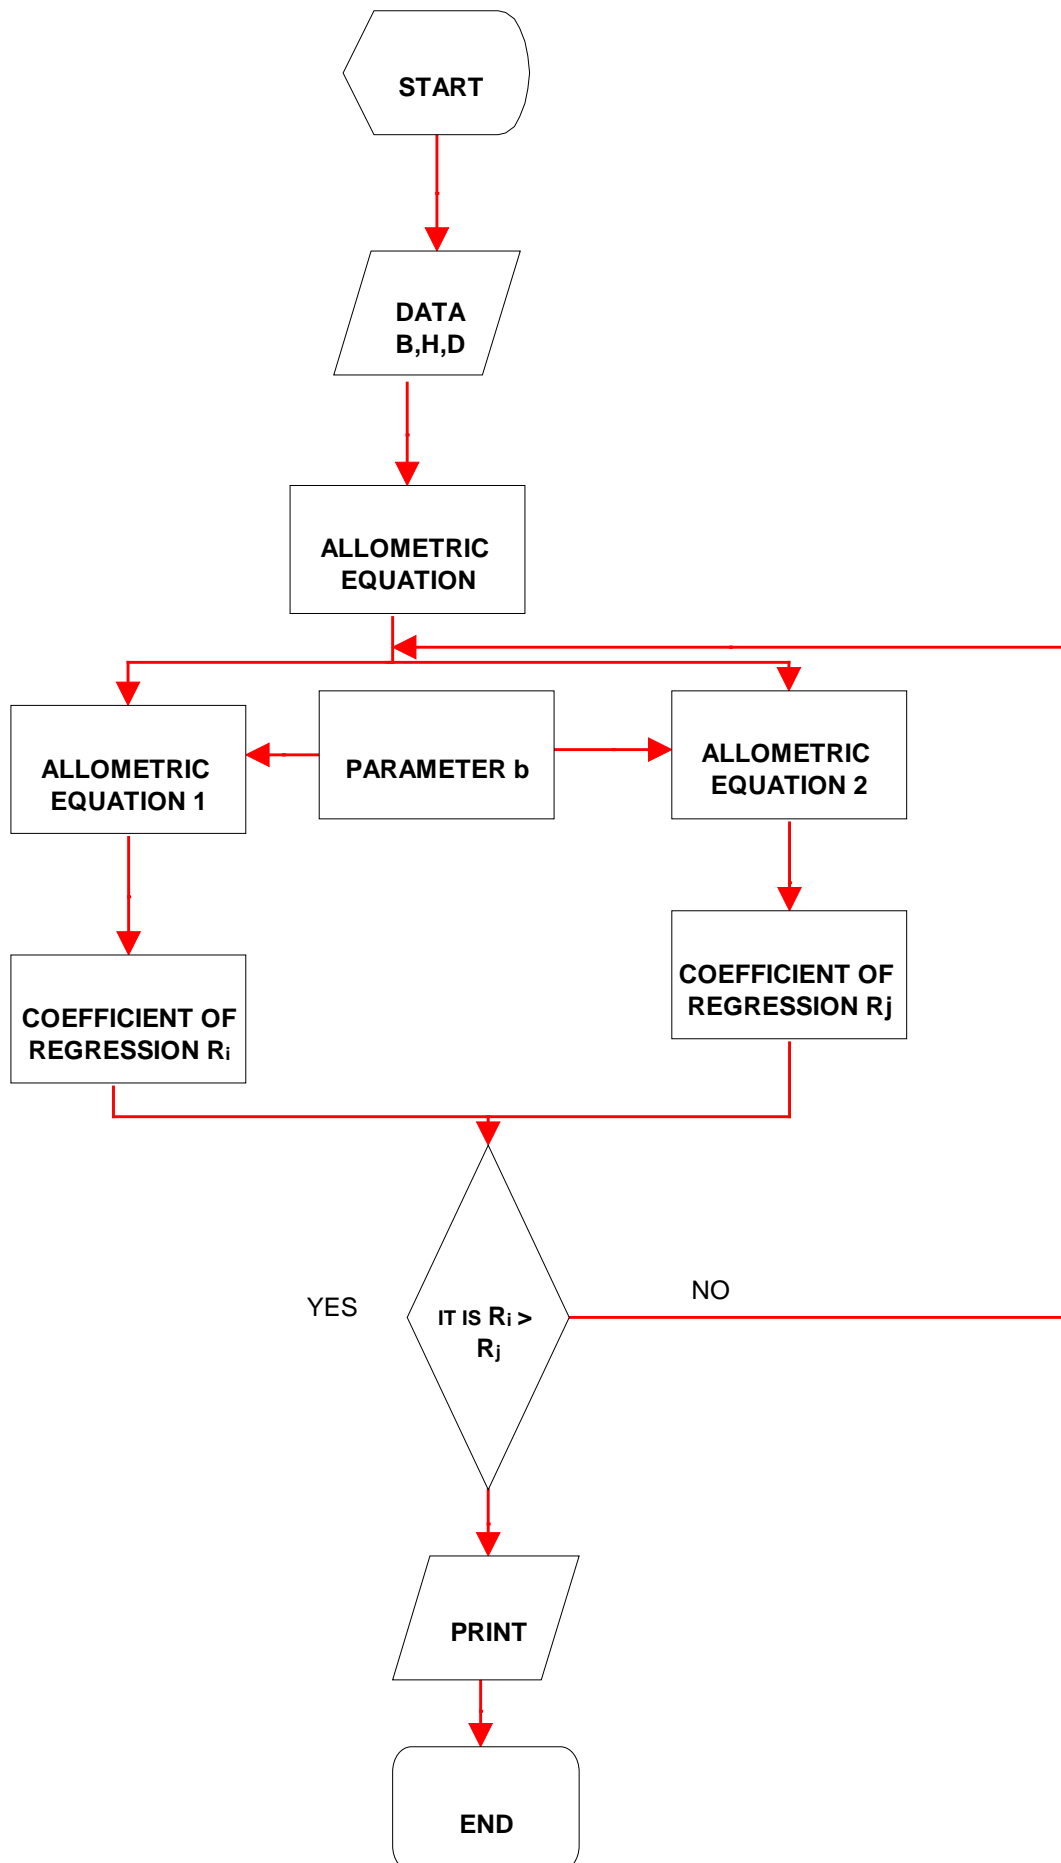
START

DATA
B,H,D

ALLOMETRIC
EQUATION

ALLOMETRIC
EQUATION 1

PARAMETER b

ALLOMETRIC
EQUATION 2

COEFFICIENT OF
REGRESSION $R_i$

COEFFICIENT OF
REGRESSION Rj

YES

IT IS $R_i > R_j$

NO

PRINT

END